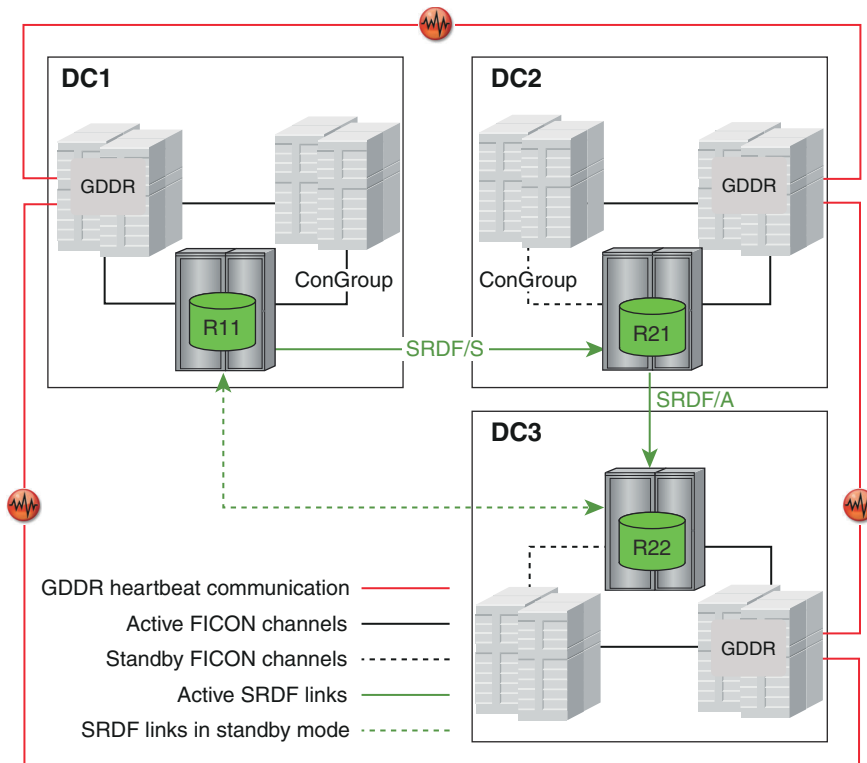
DC1

GDDR

ConGroup

R11

DC2

GDDR

ConGroup

R21

SRDF/S

SRDF/A

DC3

R22

GDDR

GDDR heartbeat communication

Active FICON channels

Standby FICON channels

Active SRDF links

SRDF links in standby mode